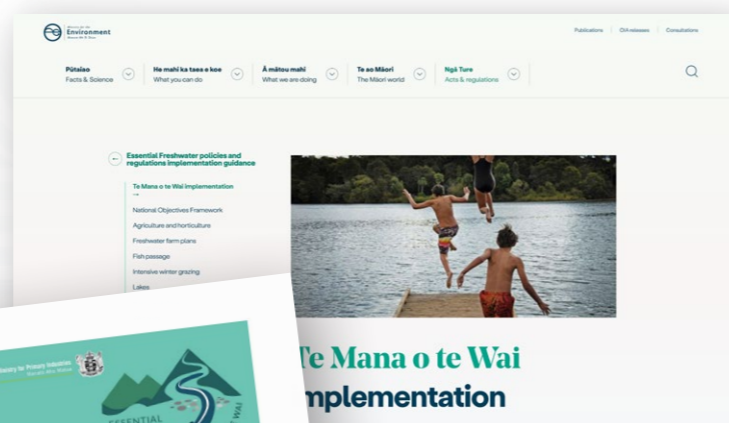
Ministry for the Environment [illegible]

Publications | OIA releases | Consultations

Pūtaiao
Facts & Science

He mahi ka taea e koe
What you can do

Ā mātou mahi
What we are doing

Te ao Māori
The Māori world

Ngā Ture
Acts & regulations

Essential Freshwater policies and regulations implementation guidance

Te Mana o te Wai implementation

National Objectives Framework

Agriculture and horticulture

Freshwater farm plans

Fish passage

Intensive winter grazing

Lakes

Te Mana o te Wai
mplementation

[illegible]stry for Primary Industries

ESSENTIAL

WAI